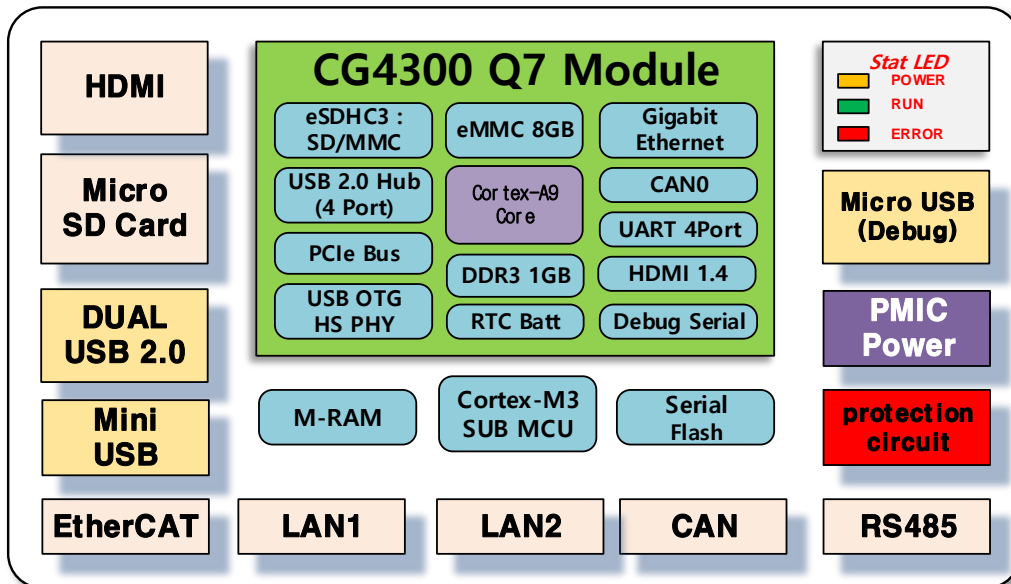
HDMI

Micro SD Card

DUAL USB 2.0

Mini USB

CG4300 Q7 Module

eSDHC3 : SD/MMC

eMMC 8GB

Gigabit Ethernet

USB 2.0 Hub (4 Port)

Cortex-A9 Core

CAN0

UART 4Port

PCIe Bus

DDR3 1GB

HDMI 1.4

USB OTG HS PHY

RTC Batt

Debug Serial

Stat LED
POWER
RUN
ERROR

Micro USB (Debug)

PMIC Power

protection circuit

M-RAM

Cortex-M3 SUB MCU

Serial Flash

EtherCAT

LAN1

LAN2

CAN

RS485